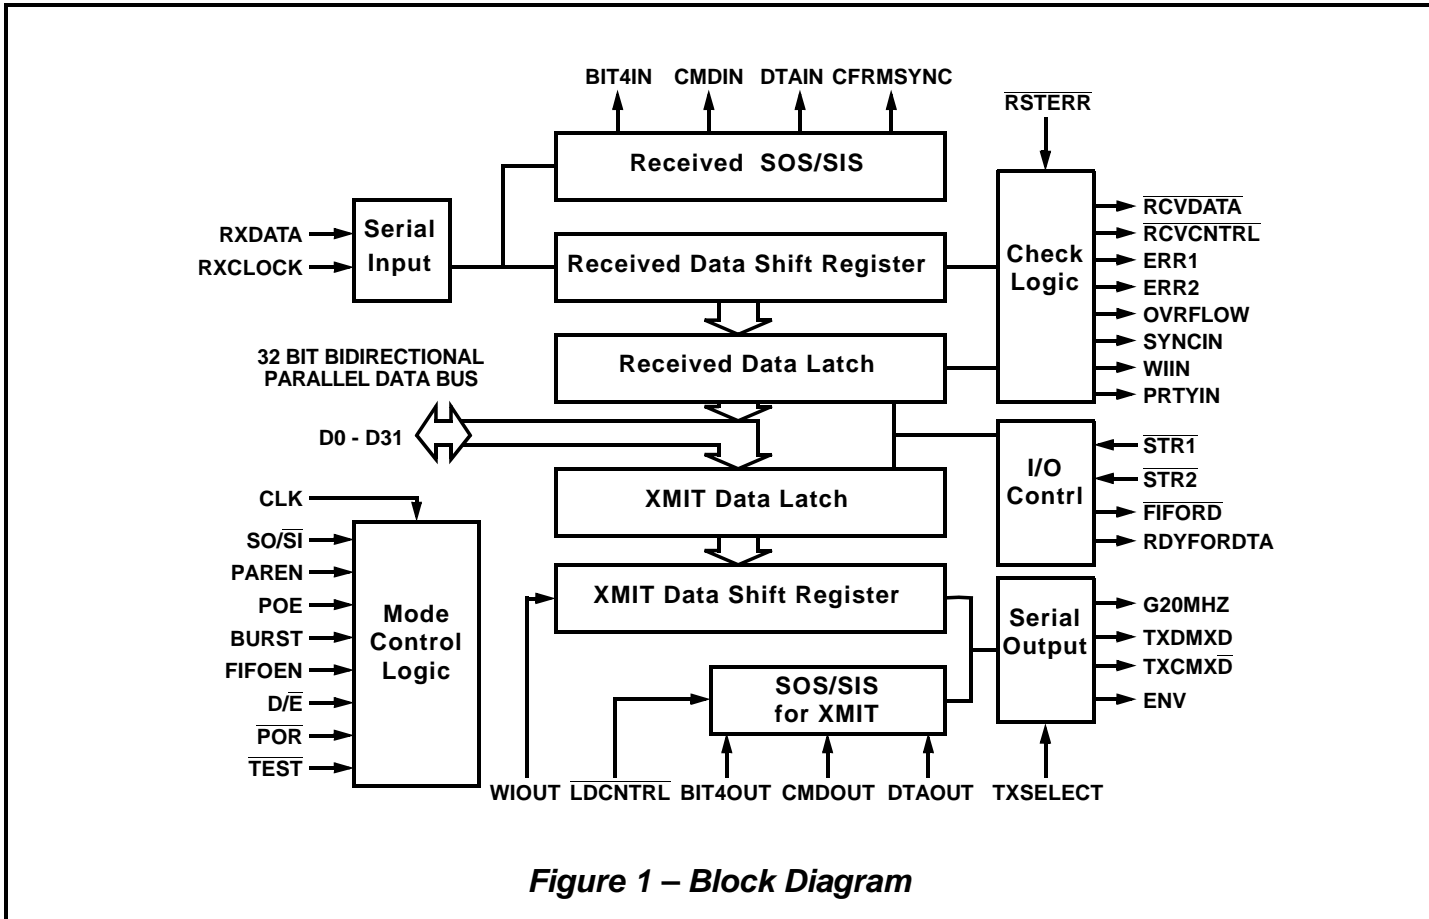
BIT4IN CMDIN DTAIN CFRMSYNC

$\overline{RSTERR}$

Received SOS/SIS

RXDATA
RXCLOCK

Serial Input

Received Data Shift Register

Check Logic

$\overline{RCVDATA}$
$\overline{RCVCNTRL}$
ERR1
ERR2
OVRFLOW
SYNCIN
WIIN
PRTYIN

32 BIT BIDIRECTIONAL PARALLEL DATA BUS

Received Data Latch

D0 - D31

I/O Contrl

$\overline{STR1}$
$\overline{STR2}$
$\overline{FIFORD}$
RDYFORDTA

CLK
SO/$\overline{SI}$
PAREN
POE
BURST
FIFOEN
D/$\overline{E}$
$\overline{POR}$
$\overline{TEST}$

Mode Control Logic

XMIT Data Latch

XMIT Data Shift Register

Serial Output

G20MHZ
TXDMXD
TXCMX$\overline{D}$
ENV

SOS/SIS for XMIT

WIOUT $\overline{LDCNTRL}$ BIT4OUT CMDOUT DTAOUT TXSELECT

Figure 1 – Block Diagram